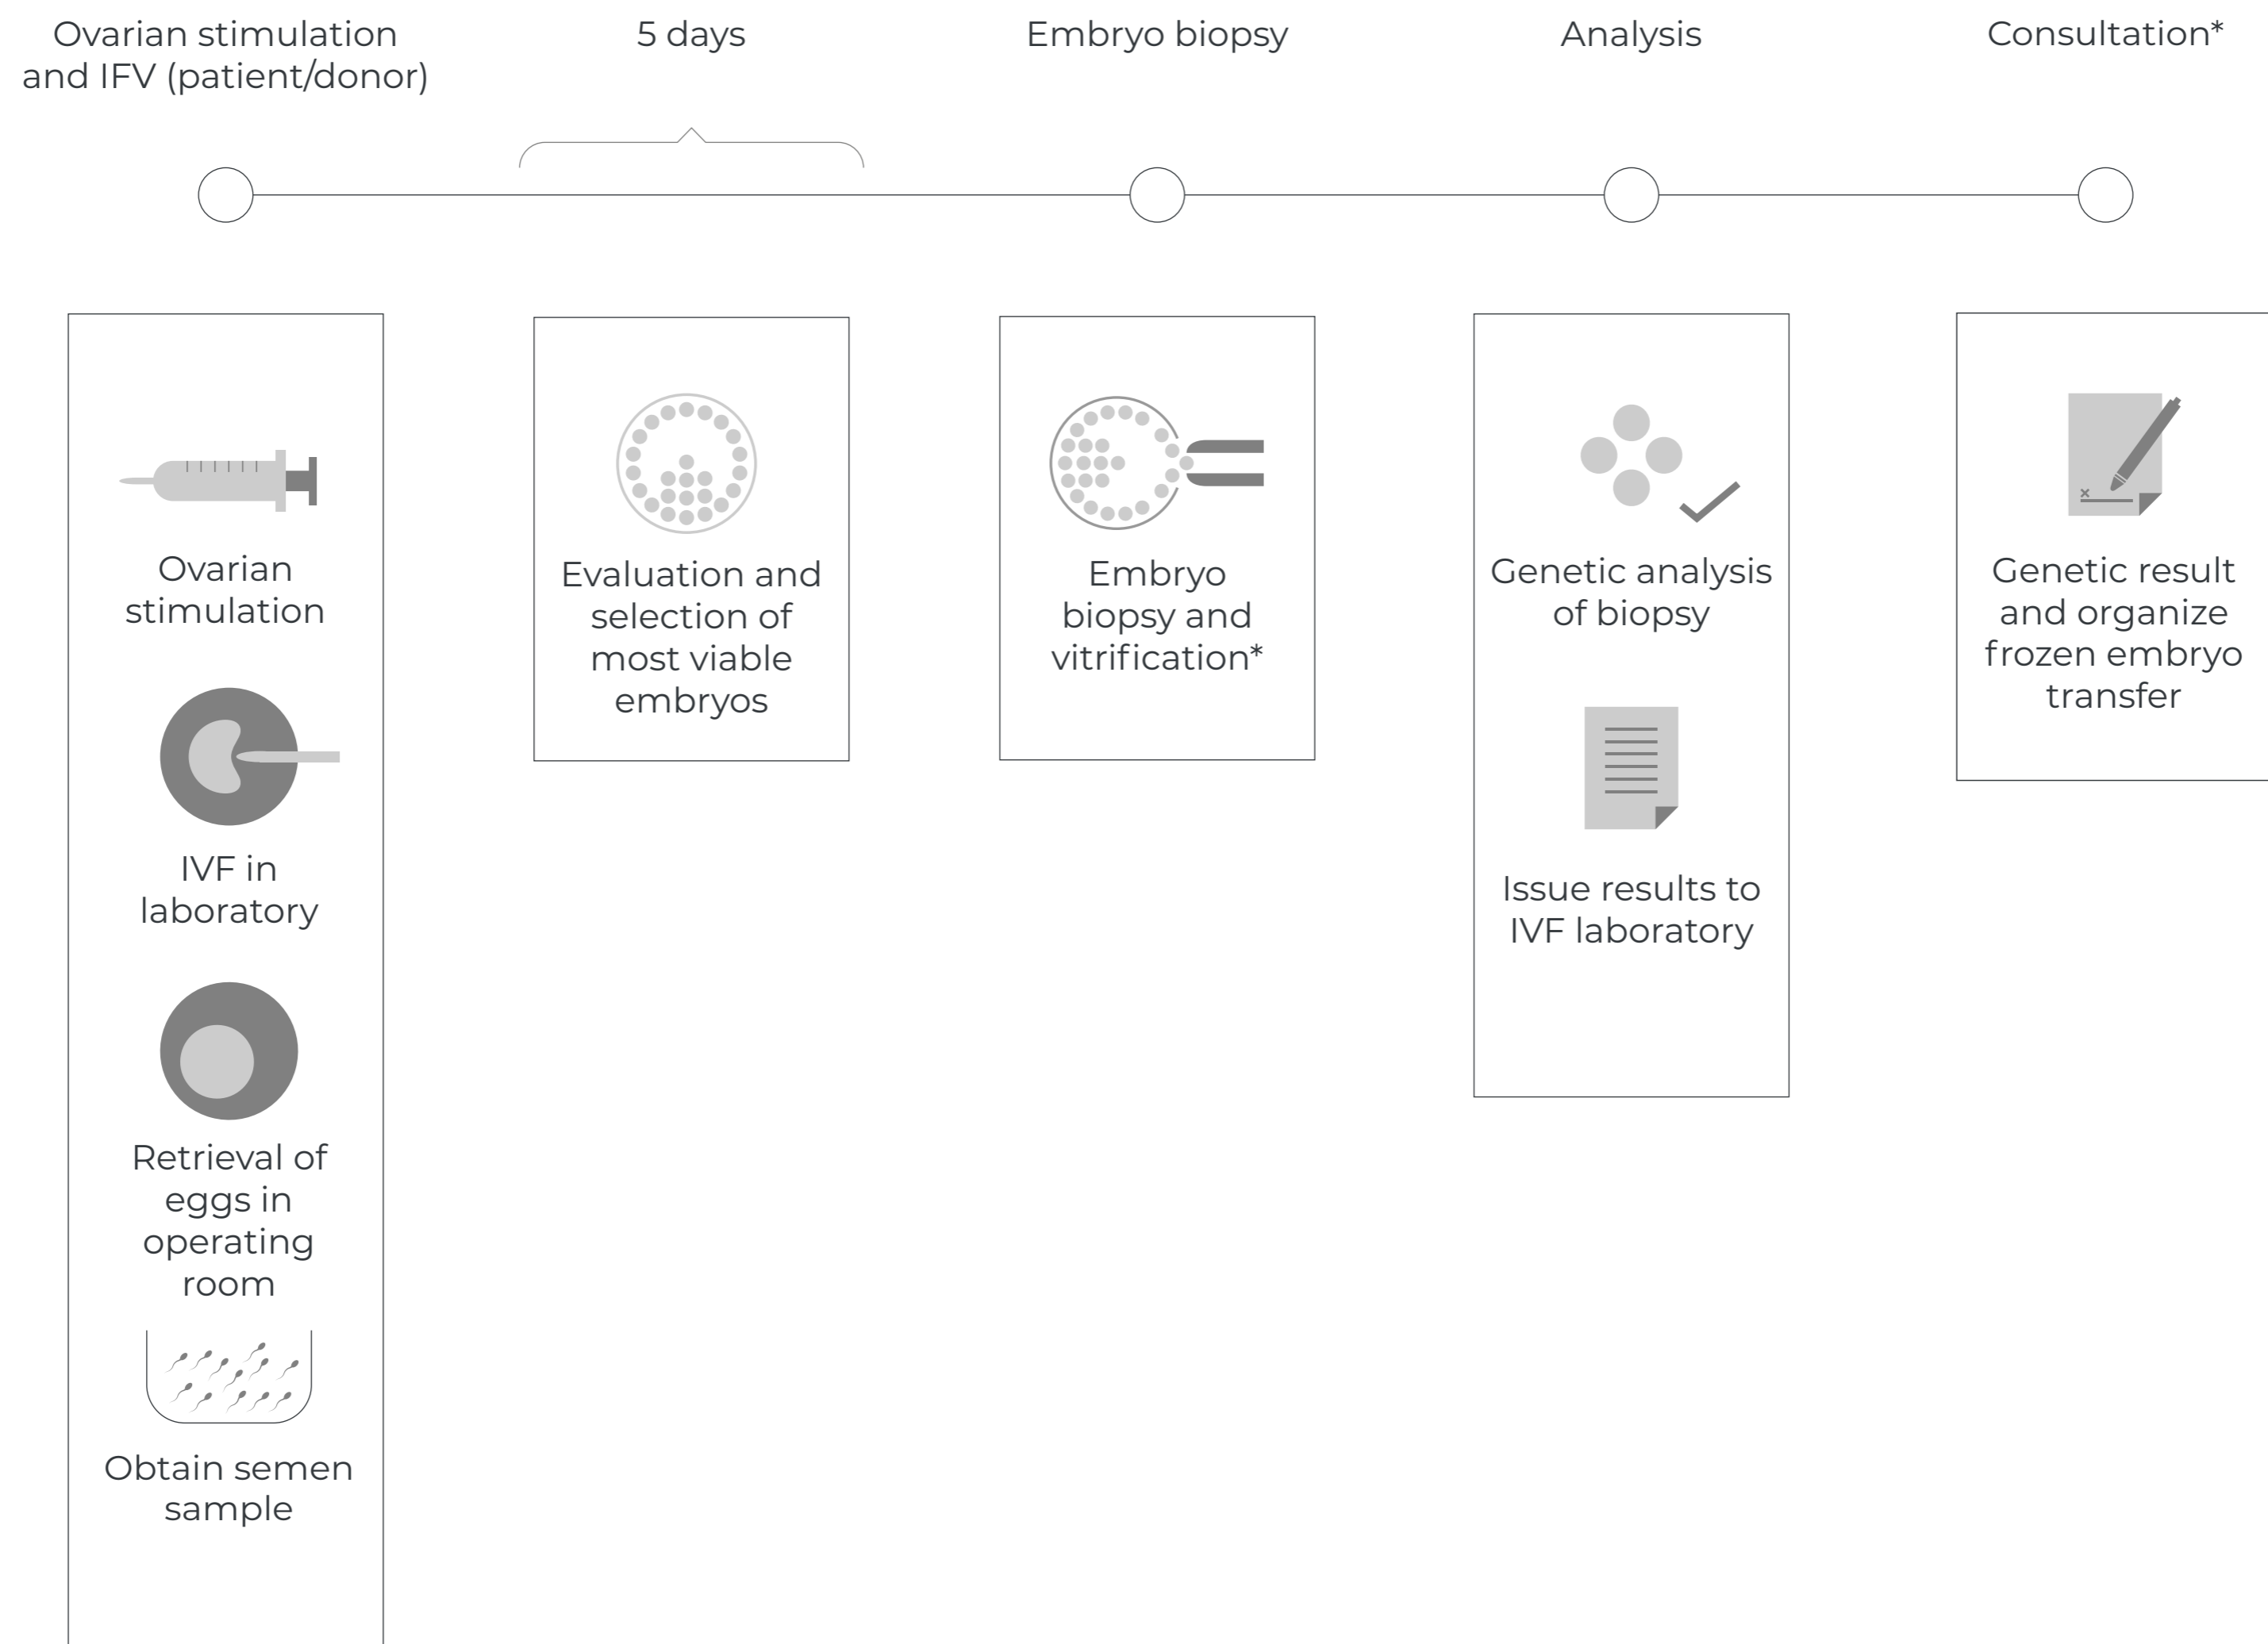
Ovarian stimulation and IFV (patient/donor)

5 days

Embryo biopsy

Analysis

Consultation*

Ovarian stimulation

IVF in laboratory

Retrieval of eggs in operating room

Obtain semen sample

Evaluation and selection of most viable embryos

Embryo biopsy and vitrification*

Genetic analysis of biopsy

Issue results to IVF laboratory

Genetic result and organize frozen embryo transfer